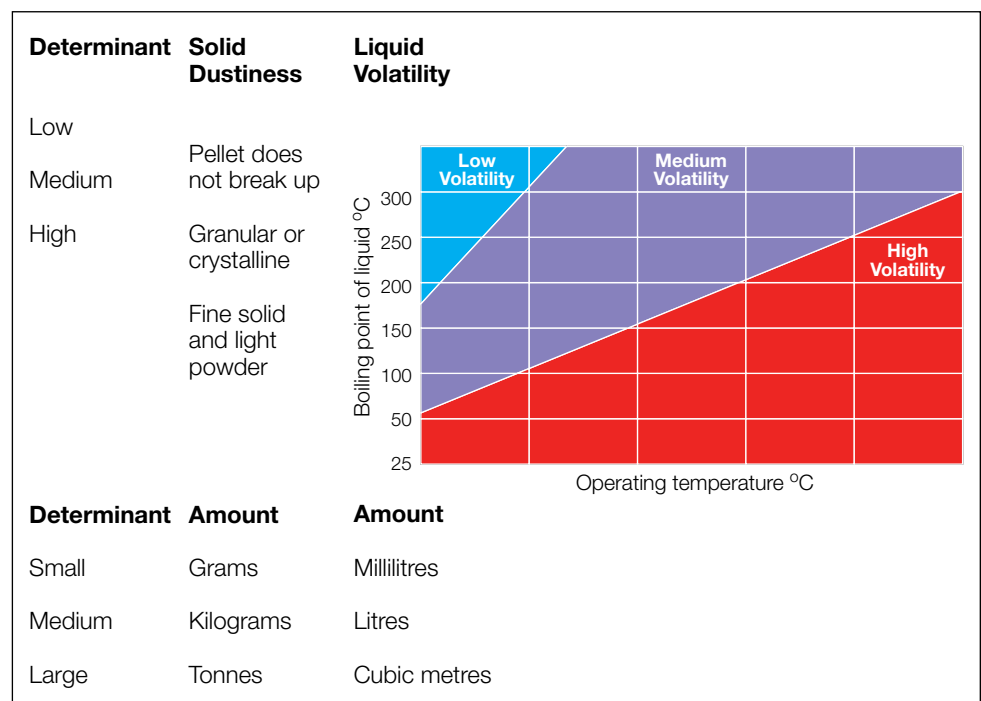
| Determinant | Solid Dustiness | Liquid Volatility |
|---|---|---|
| Low | Pellet does not break up | |
| Medium | Granular or crystalline | |
| High | Fine solid and light powder | |

Low Volatility

Medium Volatility

High Volatility

Boiling point of liquid $^{o}C$

300
250
200
150
100
50
25

Operating temperature $^{o}C$

| Determinant | Amount | Amount |
|---|---|---|
| Small | Grams | Millilitres |
| Medium | Kilograms | Litres |
| Large | Tonnes | Cubic metres |